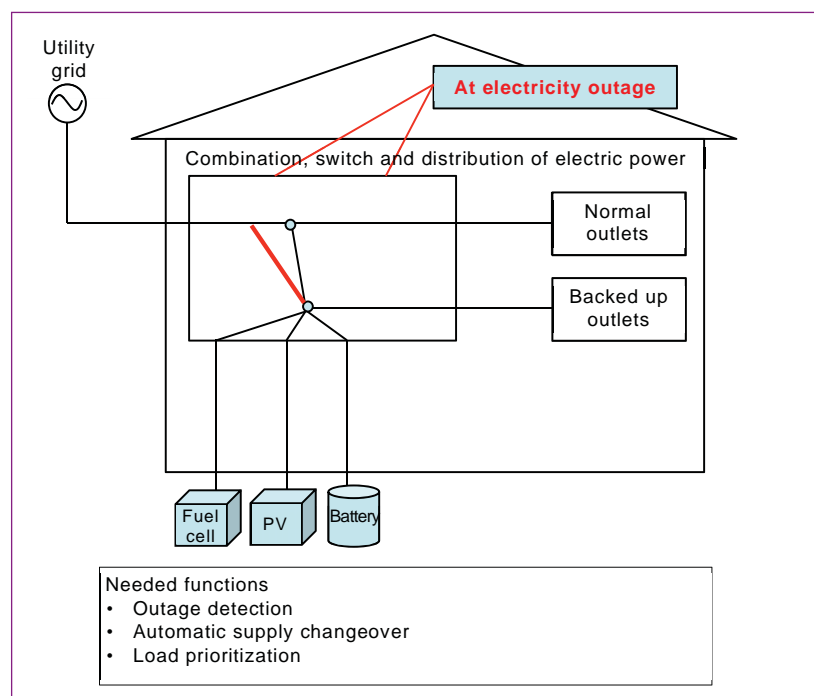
Utility grid

At electricity outage

Combination, switch and distribution of electric power

Normal outlets

Backed up outlets

Fuel cell

PV

Battery

Needed functions
• Outage detection
• Automatic supply changeover
• Load prioritization